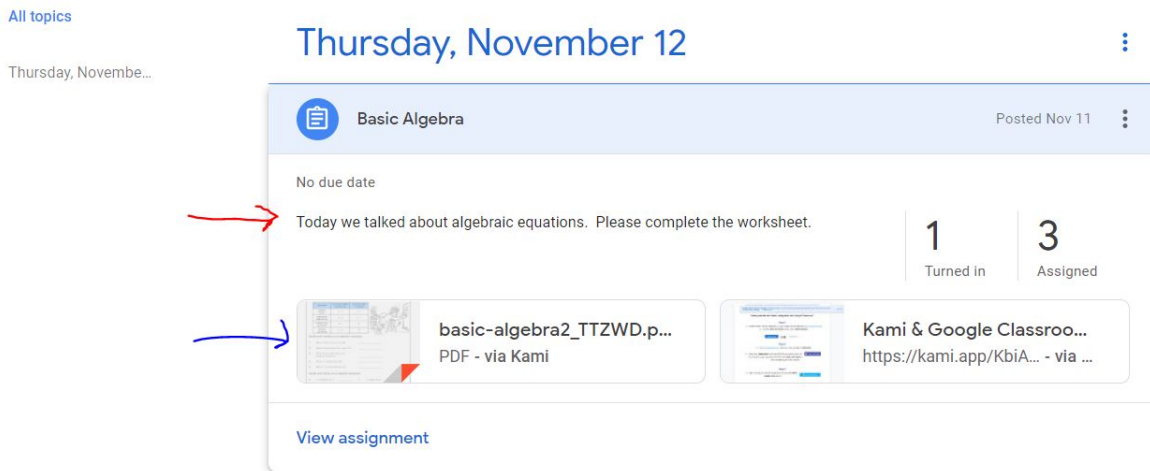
All topics

Thursday, Novembe...

Thursday, November 12

Basic Algebra

Posted Nov 11

No due date

Today we talked about algebraic equations. Please complete the worksheet.

1
Turned in

3
Assigned

basic-algebra2_TTZWD.p...
PDF - via Kami

Kami & Google Classroo...
https://kami.app/KbiA... - via ...

View assignment